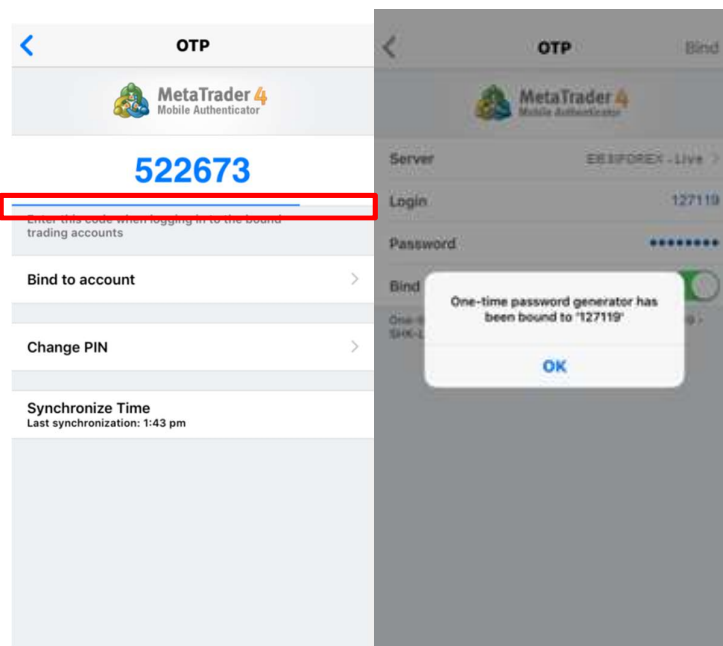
OTP

MetaTrader 4
Mobile Authenticator

522673

Enter this code when logging in to the bound trading accounts

Bind to account

Change PIN

Synchronize Time
Last synchronization: 1:43 pm

OTP Bind

MetaTrader 4
Mobile Authenticator

Server EXNESS-Live

Login 127119

Password ●●●●●●●●●

Bind

One-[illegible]
SHK-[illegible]

One-time password generator has been bound to '127119'

OK